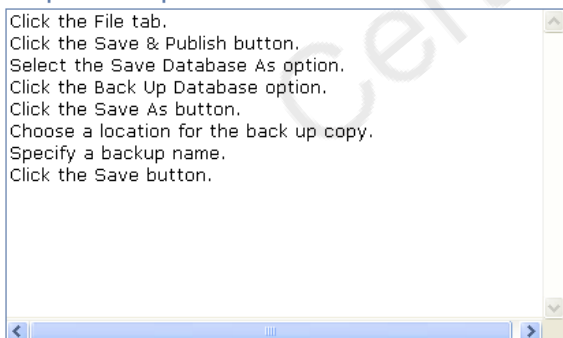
Click the File tab.
Click the Save & Publish button.
Select the Save Database As option.
Click the Back Up Database option.
Click the Save As button.
Choose a location for the back up copy.
Specify a backup name.
Click the Save button.